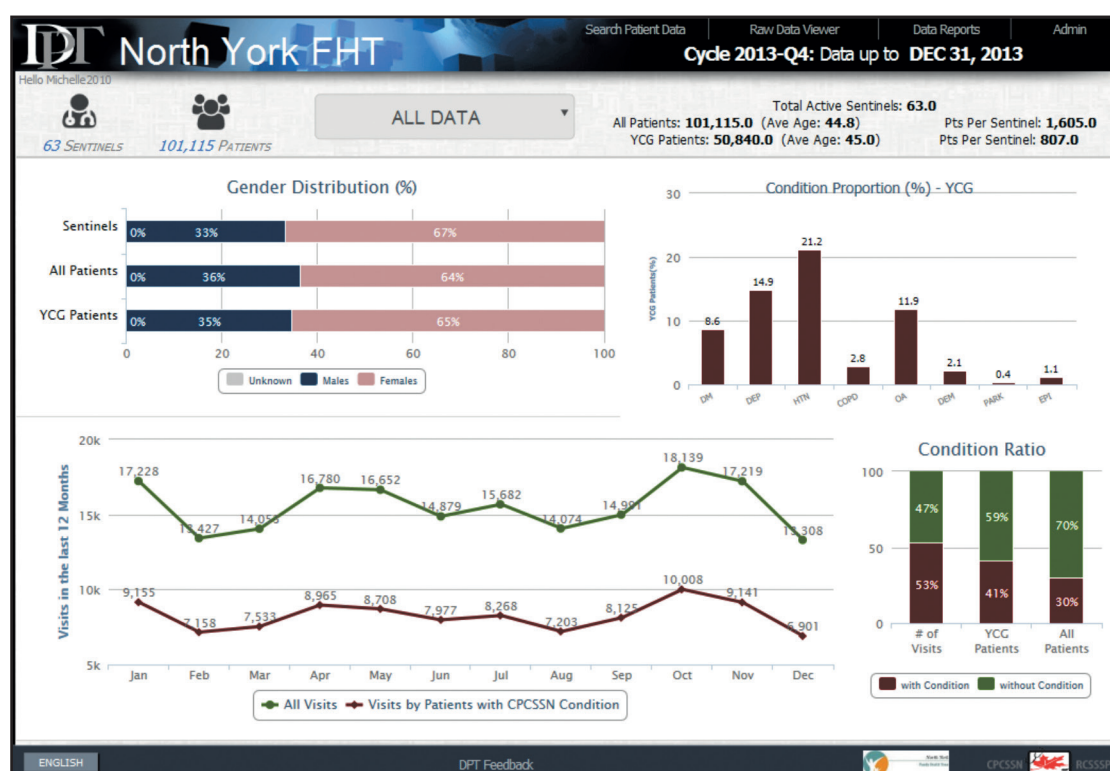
DPT North York FHT

Search Patient Data | Raw Data Viewer | Data Reports | Admin

Cycle 2013-Q4: Data up to DEC 31, 2013

Hello Michelle2010

63 SENTINELS 101,115 PATIENTS

ALL DATA

Total Active Sentinels: 63.0
All Patients: 101,115.0 (Ave Age: 44.8) Pts Per Sentinel: 1,605.0
YCG Patients: 50,840.0 (Ave Age: 45.0) Pts Per Sentinel: 807.0

Gender Distribution (%)

Sentinels 0% 33% 67%
All Patients 0% 36% 64%
YCG Patients 0% 35% 65%
0 20 40 60 80 100
Unknown Males Females

Condition Proportion (%) - YCG

YCG Patients(%)
30 20 10 0
8.6 14.9 21.2 2.8 11.9 2.1 0.4 1.1
DM DEP HTN COPD OA DEM PARK EPI

Visits in the last 12 Months
20k 15k 10k 5k
17,228 13,427 14,056 16,780 16,652 14,879 15,682 14,074 14,991 18,139 17,219 13,308
9,155 7,158 7,533 8,965 8,708 7,977 8,268 7,203 8,125 10,008 9,141 6,901
Jan Feb Mar Apr May Jun Jul Aug Sep Oct Nov Dec
All Visits Visits by Patients with CPCSSN Condition

Condition Ratio
100 50 0
47% 53% 59% 41% 70% 30%
# of Visits | YCG Patients | All Patients
with Condition without Condition

ENGLISH DPT Feedback CPCSSN RCSSSP